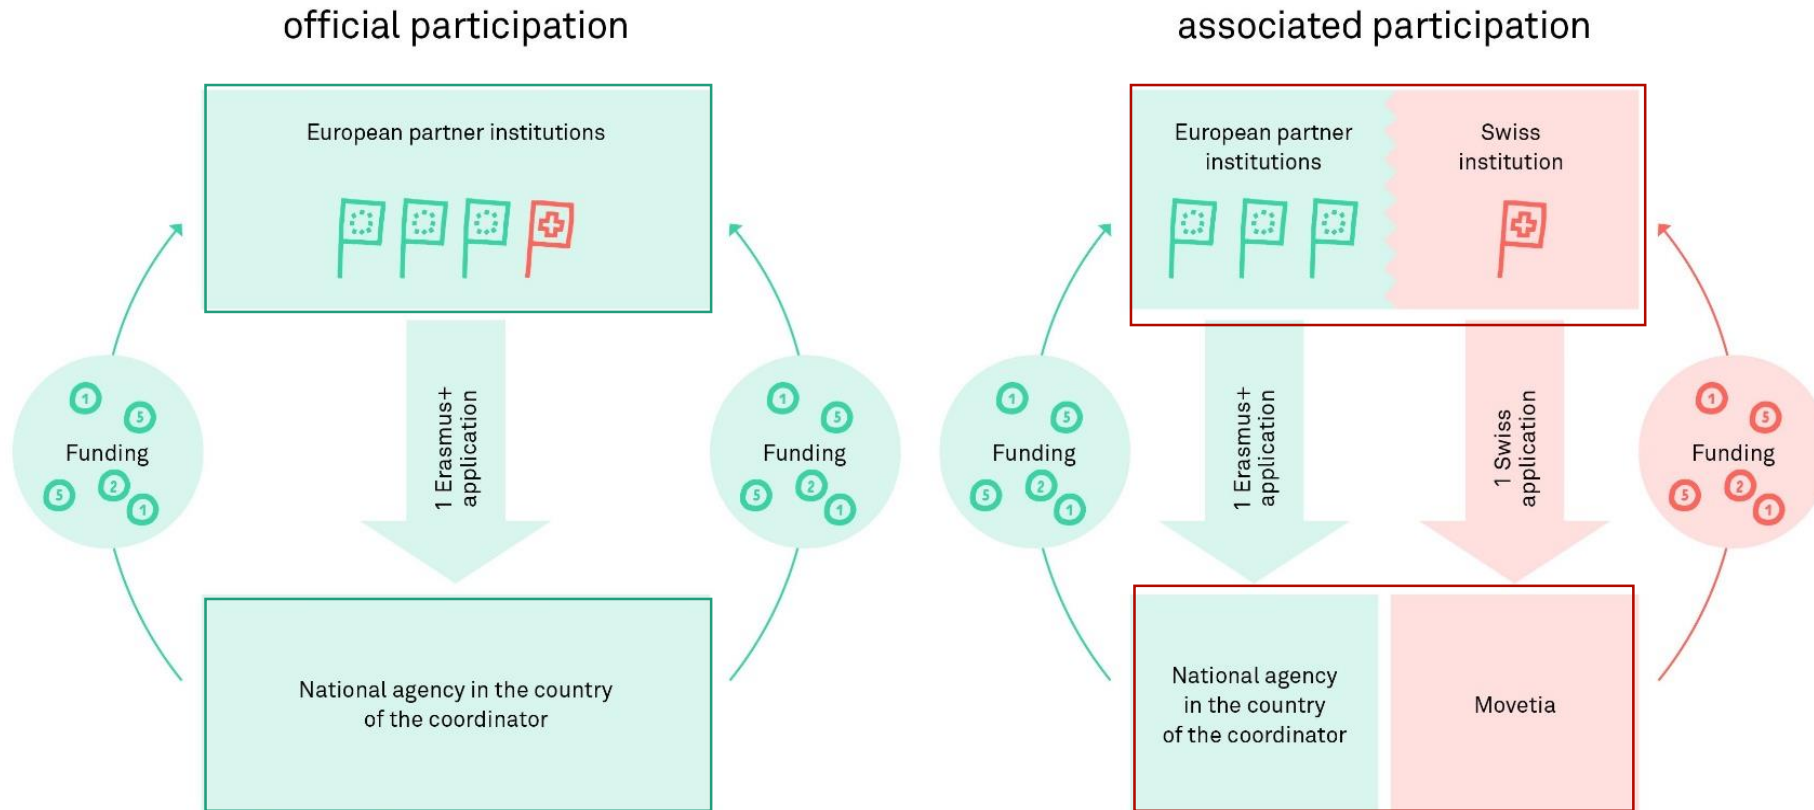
official participation

European partner institutions

1 Erasmus+ application

Funding

1 5 5 2 1

Funding

1 5 5 2 1

National agency in the country of the coordinator

associated participation

European partner institutions

Swiss institution

1 Erasmus+ application

1 Swiss application

Funding

1 5 5 2 1

Funding

1 5 5 2 1

National agency in the country of the coordinator

Movetia